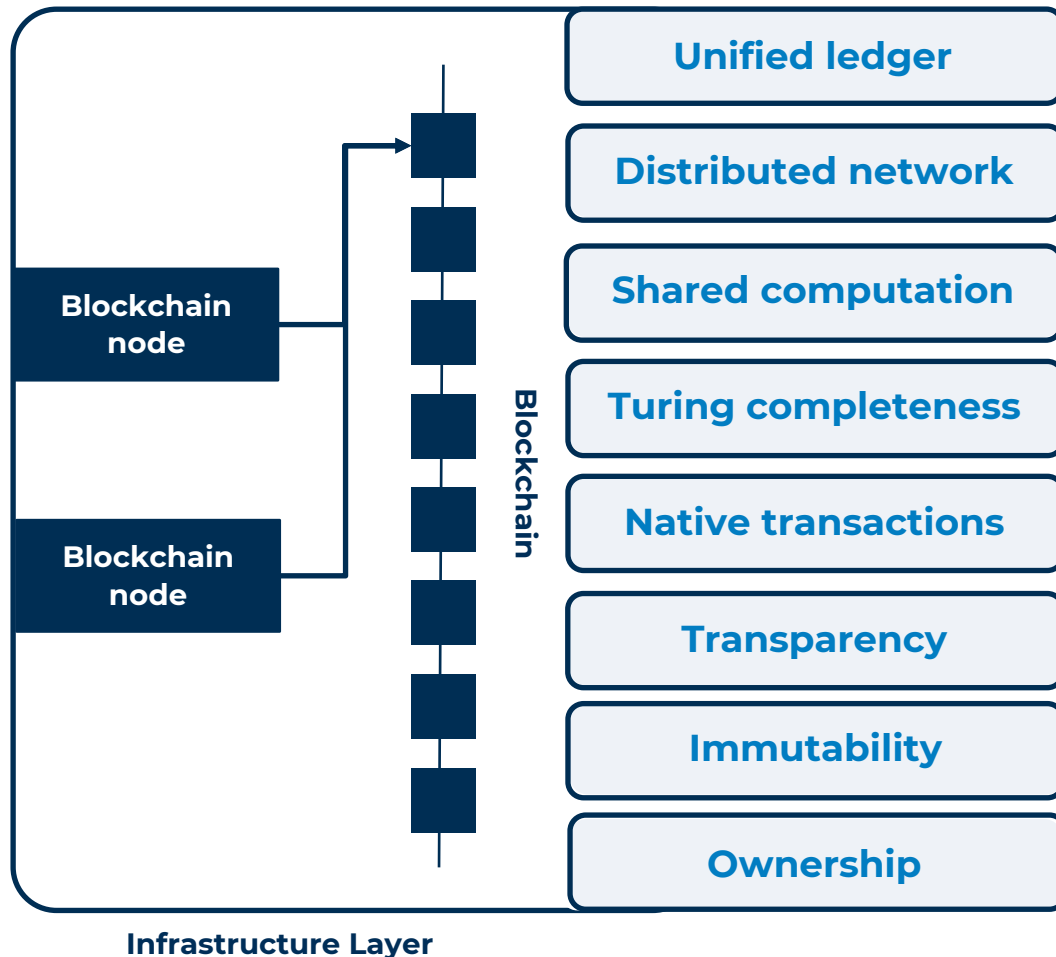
Blockchain node

Blockchain node

Blockchain

Unified ledger

Distributed network

Shared computation

Turing completeness

Native transactions

Transparency

Immutability

Ownership

Infrastructure Layer